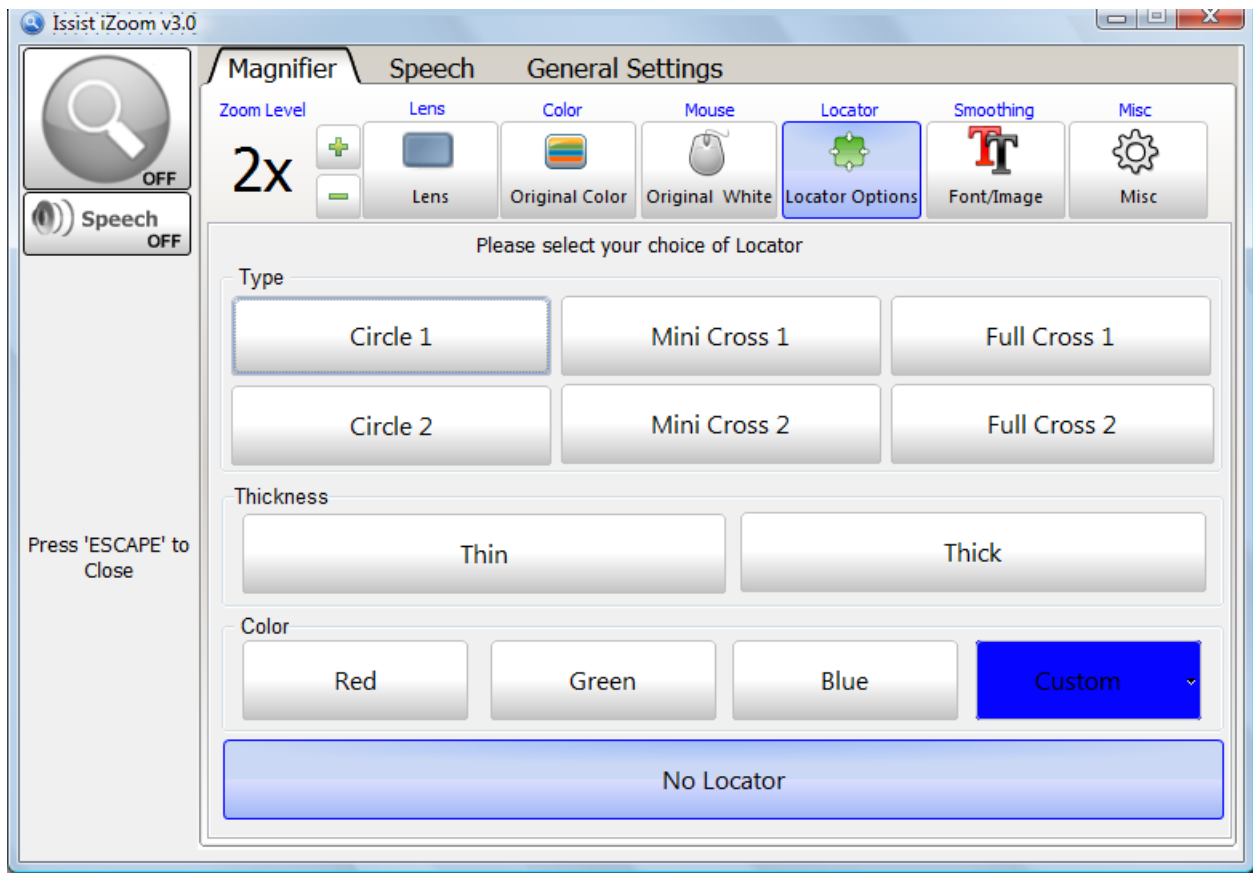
Issist iZoom v3.0

OFF

Speech
OFF

Press 'ESCAPE' to Close

Magnifier | Speech | General Settings

Zoom Level
2x
+
−

Lens
Lens

Color
Original Color

Mouse
Original White

Locator
Locator Options

Smoothing
Font/Image

Misc
Misc

Please select your choice of Locator

Type

Circle 1 | Mini Cross 1 | Full Cross 1

Circle 2 | Mini Cross 2 | Full Cross 2

Thickness

Thin | Thick

Color

Red | Green | Blue | Custom

No Locator